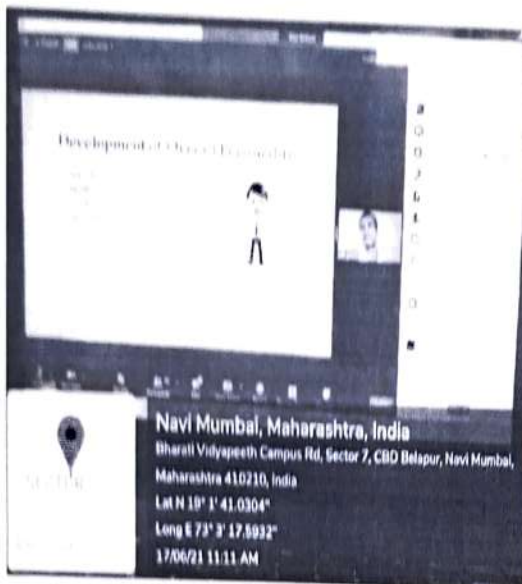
Development of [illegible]

Navi Mumbai, Maharashtra, India
Bharati Vidyapeeth Campus Rd, Sector 7, CBD Belapur, Navi Mumbai, Maharashtra 410210, India
Lat N 19° 1' 41.0304"
Long E 73° 3' 17.5932"
17/06/21 11:11 AM